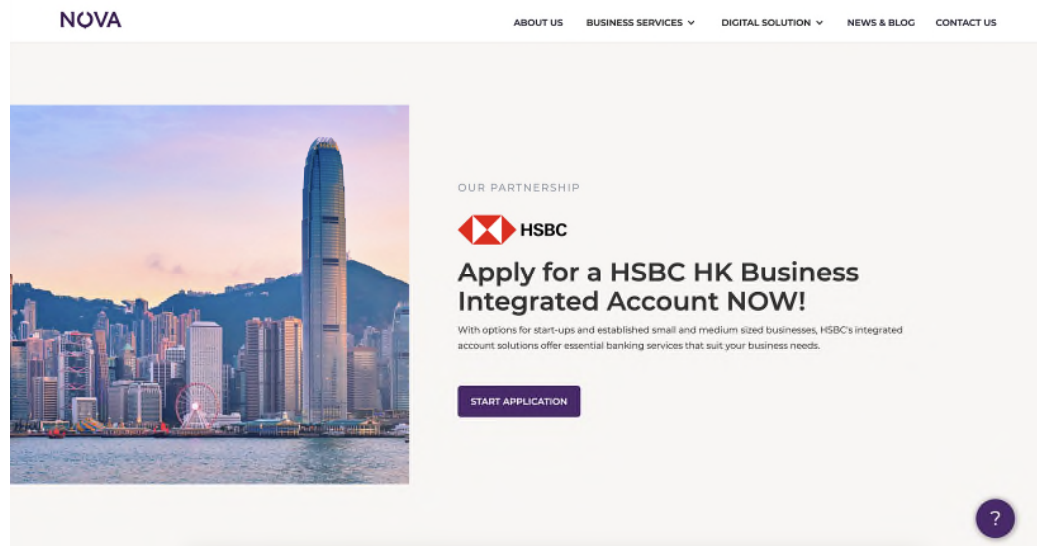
NOVA

ABOUT US
BUSINESS SERVICES
DIGITAL SOLUTION
NEWS & BLOG
CONTACT US

OUR PARTNERSHIP

HSBC

Apply for a HSBC HK Business Integrated Account NOW!

With options for start-ups and established small and medium sized businesses, HSBC's integrated account solutions offer essential banking services that suit your business needs.

START APPLICATION

?